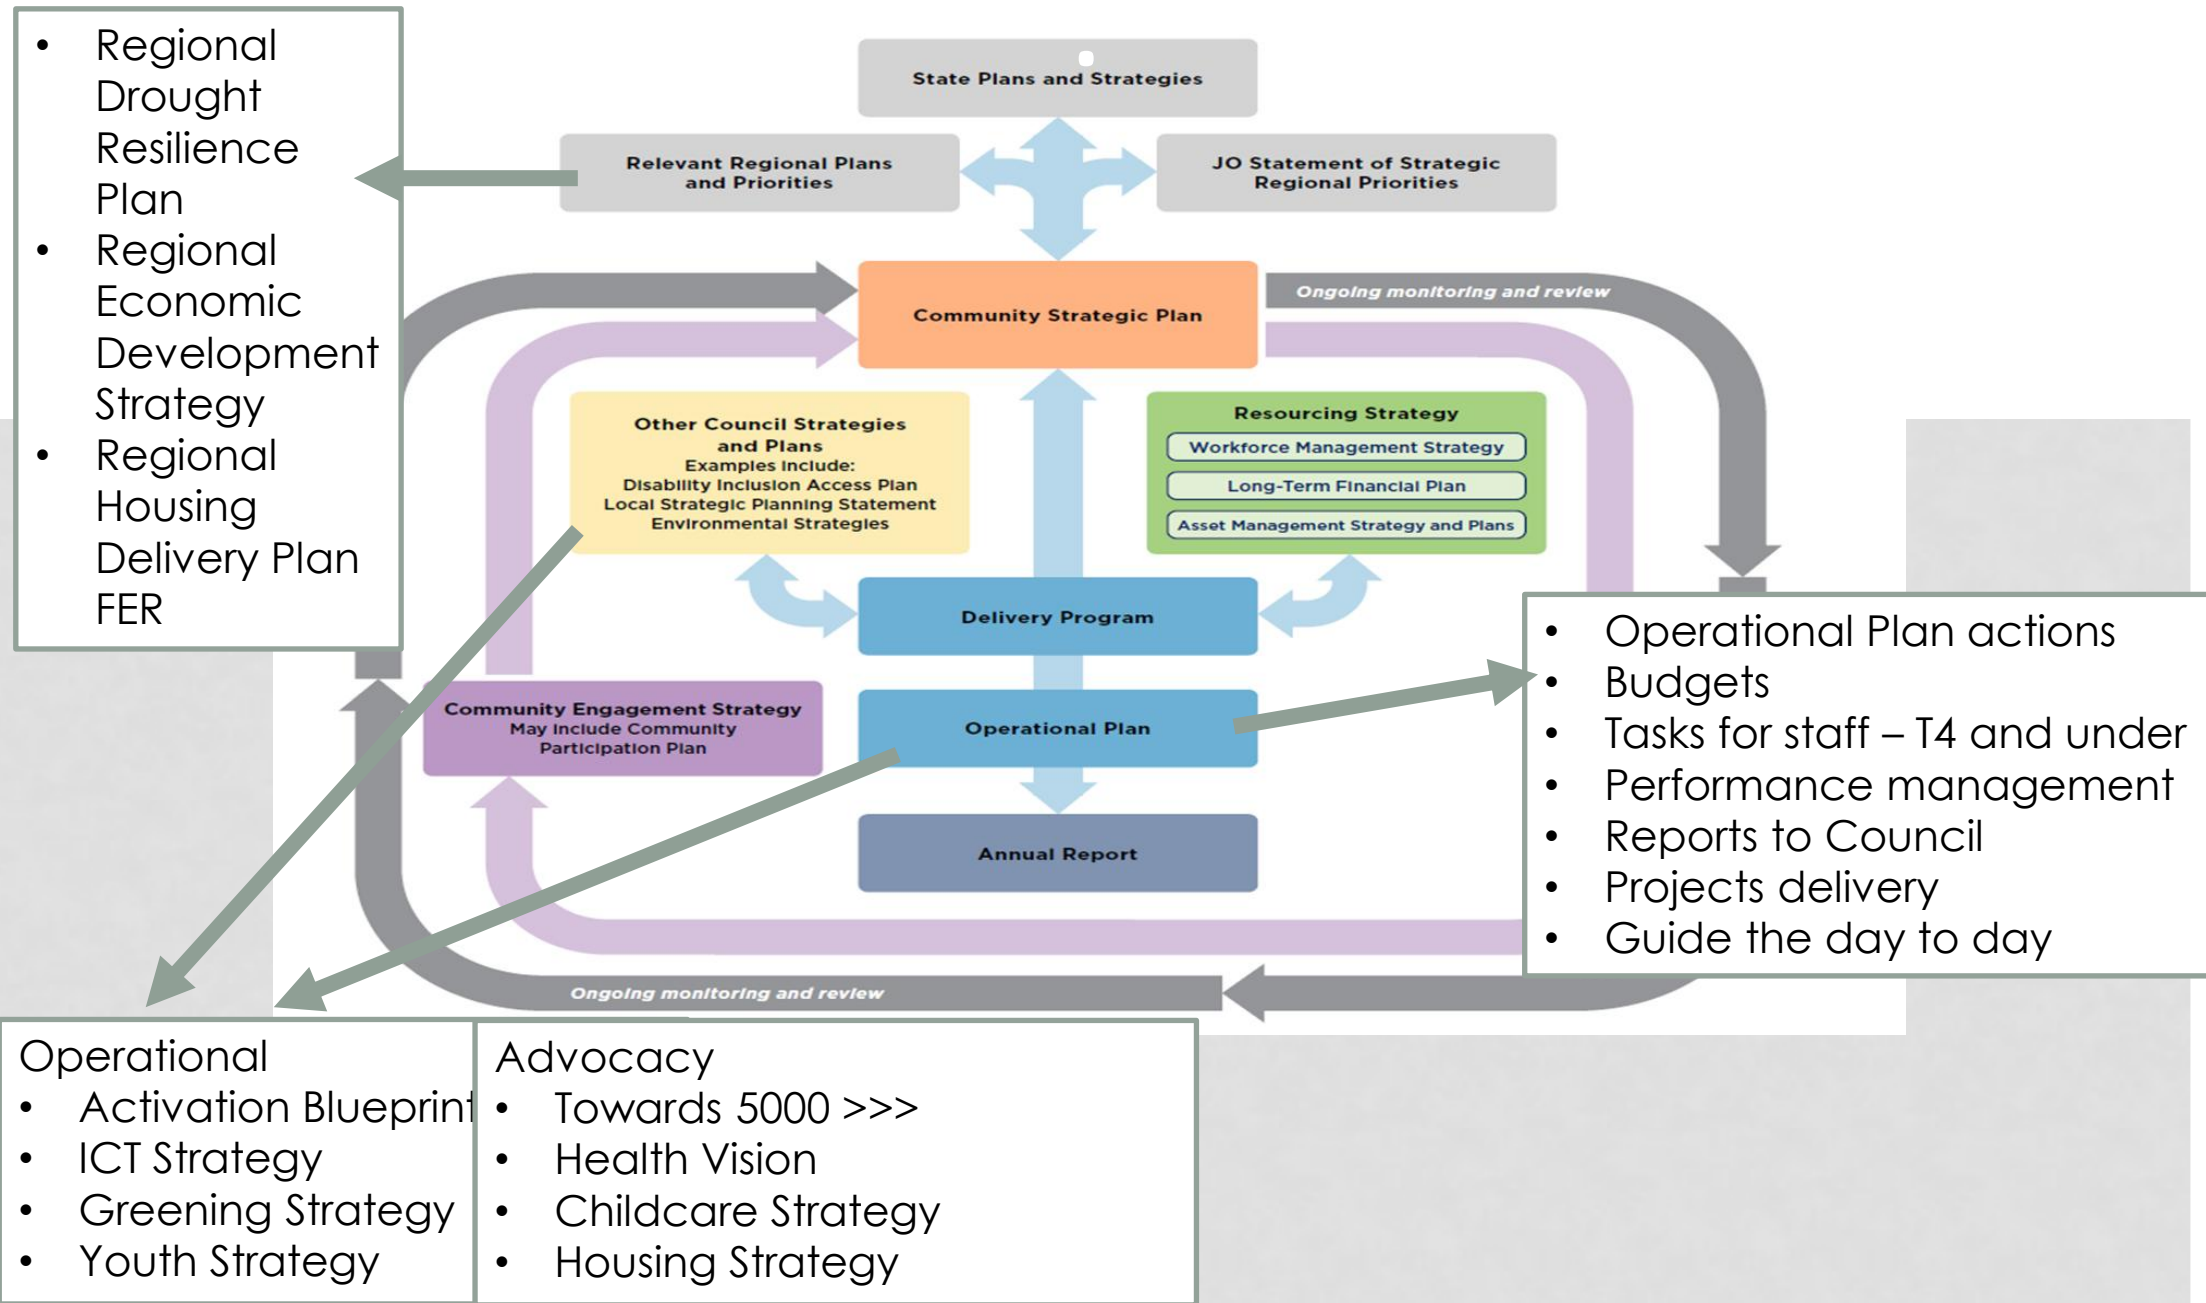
- Regional Drought Resilience Plan
- Regional Economic Development Strategy
- Regional Housing Delivery Plan FER

State Plans and Strategies

Relevant Regional Plans and Priorities

JO Statement of Strategic Regional Priorities

Community Strategic Plan

Ongoing monitoring and review

Other Council Strategies and Plans
Examples include:
Disability Inclusion Access Plan
Local Strategic Planning Statement
Environmental Strategies

Resourcing Strategy
Workforce Management Strategy
Long-Term Financial Plan
Asset Management Strategy and Plans

Delivery Program

Community Engagement Strategy
May include Community Participation Plan

Operational Plan

Annual Report

Ongoing monitoring and review

- Operational Plan actions
- Budgets
- Tasks for staff – T4 and under
- Performance management
- Reports to Council
- Projects delivery
- Guide the day to day

Operational
- Activation Blueprint
- ICT Strategy
- Greening Strategy
- Youth Strategy

Advocacy
- Towards 5000 >>>
- Health Vision
- Childcare Strategy
- Housing Strategy